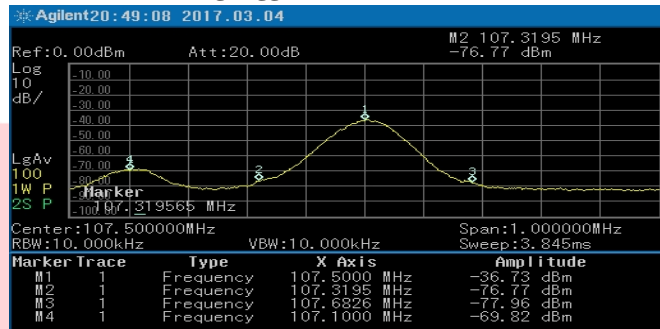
Agilent20:49:08 2017.03.04

Ref:0.00dBm Att:20.00dB

M2 107.3195 MHz
-76.77 dBm

Log
10
dB/

-10.00
-20.00
-30.00
-40.00
-50.00
-60.00
-70.00
-80.00
-100.00

LgAv
100
1W P
2S P

1
2
3
4

Marker
107.319565 MHz

Center:107.500000MHz
RBW:10.000kHz
VBW:10.000kHz
Span:1.000000MHz
Sweep:3.845ms

| Marker | Trace | Type | X Axis | Amplitude |
|---|---|---|---|---|
| M1 | 1 | Frequency | 107.5000 MHz | -36.73 dBm |
| M2 | 1 | Frequency | 107.3195 MHz | -76.77 dBm |
| M3 | 1 | Frequency | 107.6826 MHz | -77.96 dBm |
| M4 | 1 | Frequency | 107.1000 MHz | -69.82 dBm |